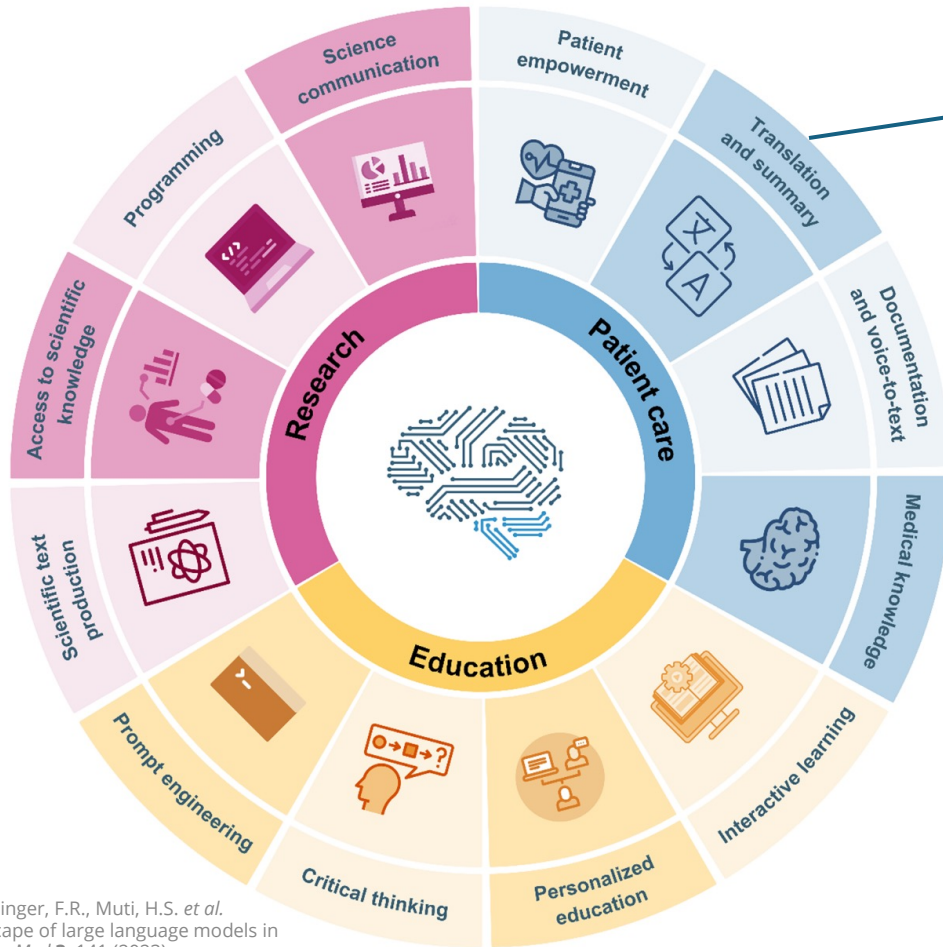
Science communication

Patient empowerment

Translation and summary

Programming

Documentation and voice-to-text

Access to scientific knowledge

Research

Patient care

Medical knowledge

Scientific text production

Education

Prompt engineering

Interactive learning

Critical thinking

Personalized education

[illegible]inger, F.R., Muti, H.S. *et al.* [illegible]tape of large language models in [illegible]